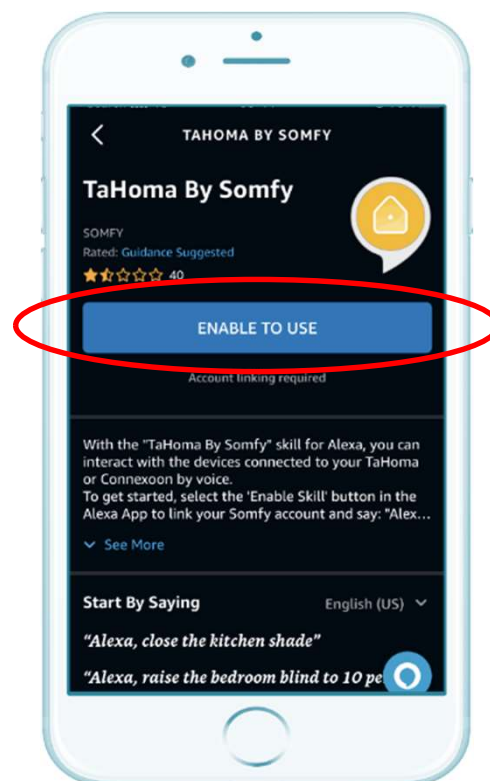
TAHOMA BY SOMFY

TaHoma By Somfy

SOMFY
Rated: Guidance Suggested
40

ENABLE TO USE

Account linking required

With the "TaHoma By Somfy" skill for Alexa, you can interact with the devices connected to your TaHoma or Connexoon by voice.
To get started, select the 'Enable Skill' button in the Alexa App to link your Somfy account and say: "Alex…

See More

Start By Saying

English (US)

"Alexa, close the kitchen shade"

"Alexa, raise the bedroom blind to 10 pe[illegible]